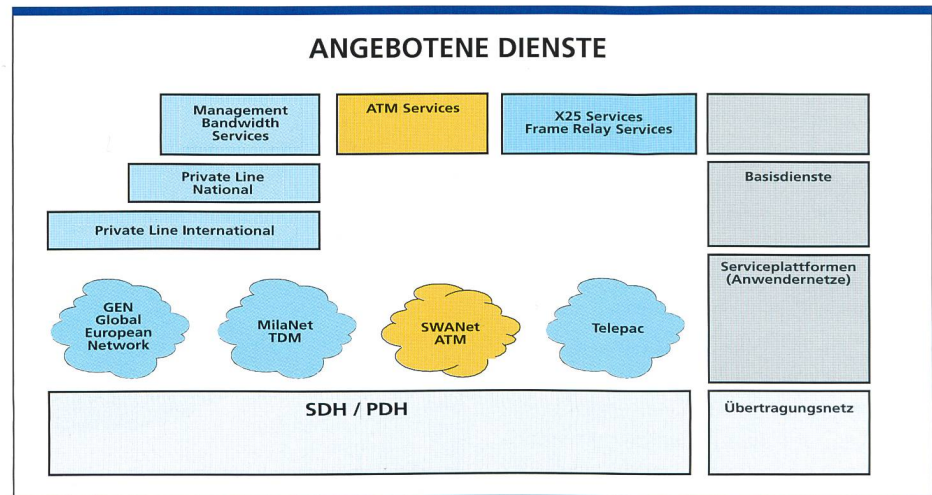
ANGEBOTENE DIENSTE

Management Bandwidth Services

ATM Services

X25 Services
Frame Relay Services

Private Line National

Basisdienste

Private Line International

GEN Global European Network

MilaNet TDM

SWANet ATM

Telepac

Serviceplattformen (Anwendernetze)

SDH / PDH

Übertragungsnetz